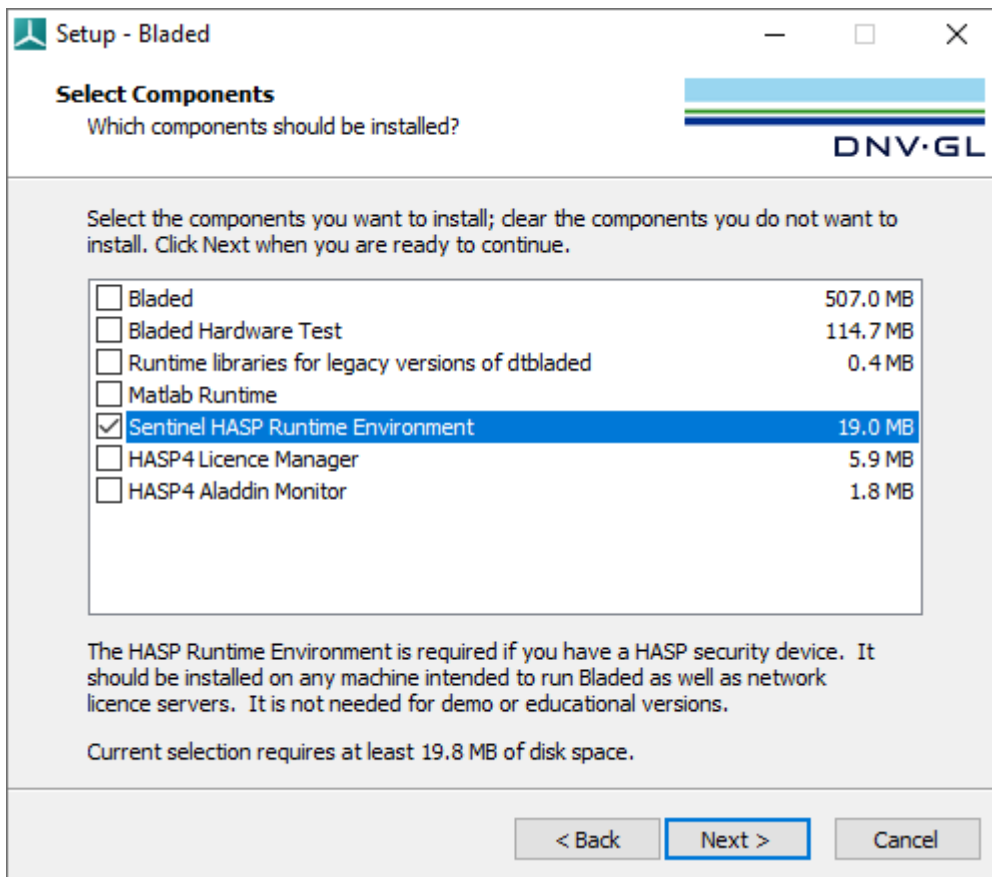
Setup - Bladed

Select Components
Which components should be installed?

DNV·GL

Select the components you want to install; clear the components you do not want to install. Click Next when you are ready to continue.

| | |
|---|---|
| Bladed | 507.0 MB |
| Bladed Hardware Test | 114.7 MB |
| Runtime libraries for legacy versions of dtbladed | 0.4 MB |
| Matlab Runtime | |
| Sentinel HASP Runtime Environment | 19.0 MB |
| HASP4 Licence Manager | 5.9 MB |
| HASP4 Aladdin Monitor | 1.8 MB |

The HASP Runtime Environment is required if you have a HASP security device. It should be installed on any machine intended to run Bladed as well as network licence servers. It is not needed for demo or educational versions.

Current selection requires at least 19.8 MB of disk space.

< Back    Next >    Cancel